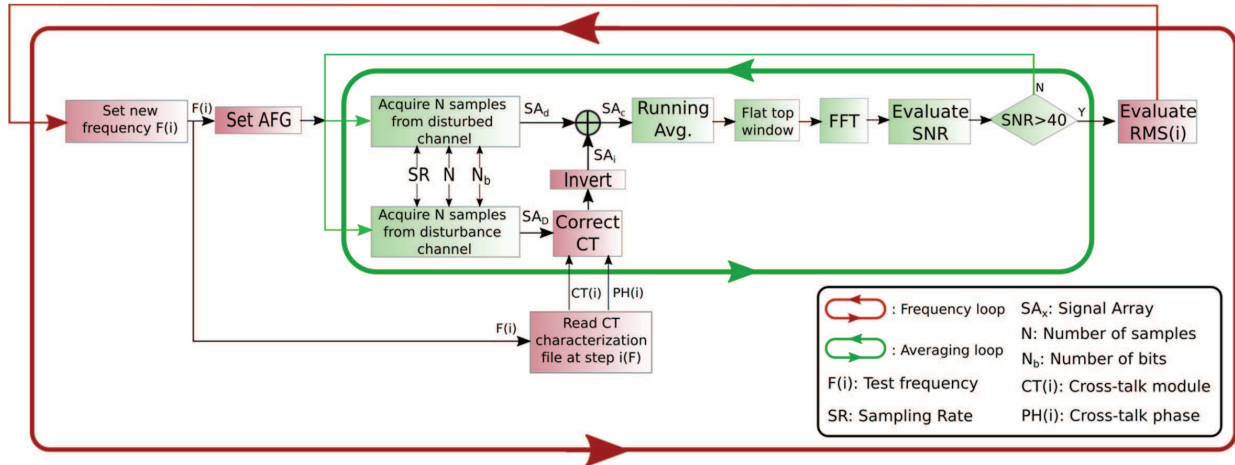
Set new frequency F(i)

F(i)

Set AFG

Acquire N samples from disturbed channel

$SA_d$

$SA_c$

Running Avg.

Flat top window

FFT

Evaluate SNR

SNR>40

N

Y

Evaluate RMS(i)

$SA_i$

Invert

SR

N

$N_b$

Acquire N samples from disturbance channel

$SA_D$

Correct CT

CT(i)

PH(i)

F(i)

Read CT characterization file at step i(F)

: Frequency loop

: Averaging loop

F(i): Test frequency

SR: Sampling Rate

$SA_x$: Signal Array

N: Number of samples

$N_b$: Number of bits

CT(i): Cross-talk module

PH(i): Cross-talk phase